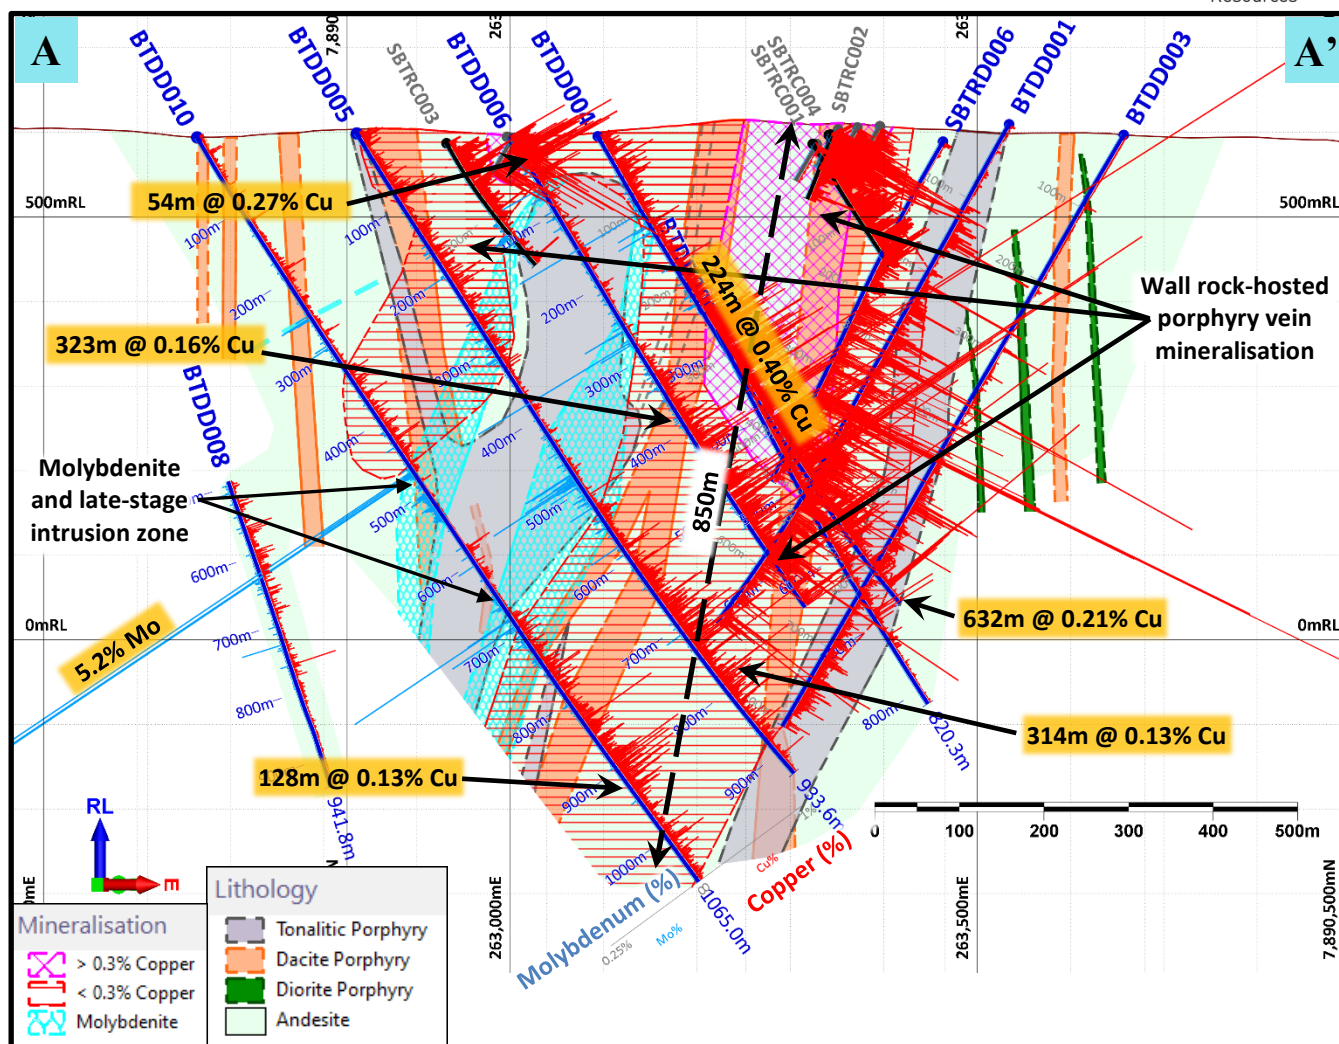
A

A'

Resources

BTDD010

BTDD005

7,890

SBTRC003

263

BTDD006

BTDD004

SBTRC004

SBTRC001

SBTRC002

263

SBTRD006

BTDD001

BTDD003

500mRL

500mRL

54m @ 0.27% Cu

100m

100m

200m

224m @ 0.40% Cu

Wall rock-hosted porphyry vein mineralisation

323m @ 0.16% Cu

300m

BTDD008

400m

Molybdenite and late-stage intrusion zone

500m

600m

850m

0mRL

0mRL

632m @ 0.21% Cu

5.2% Mo

700m

800m

314m @ 0.13% Cu

128m @ 0.13% Cu

900m

941.8m

933.6m

820.3m

0

100

200

300

400

500m

RL

E

1000m

1065.0m

Copper (%)

Cu%

Molybdenum (%)

Mo%

0.25%

mE

263,000mE

263,500mE

7,890,500mN

Mineralisation

> 0.3% Copper

< 0.3% Copper

Molybdenite

Lithology

Tonalitic Porphyry

Dacite Porphyry

Diorite Porphyry

Andesite